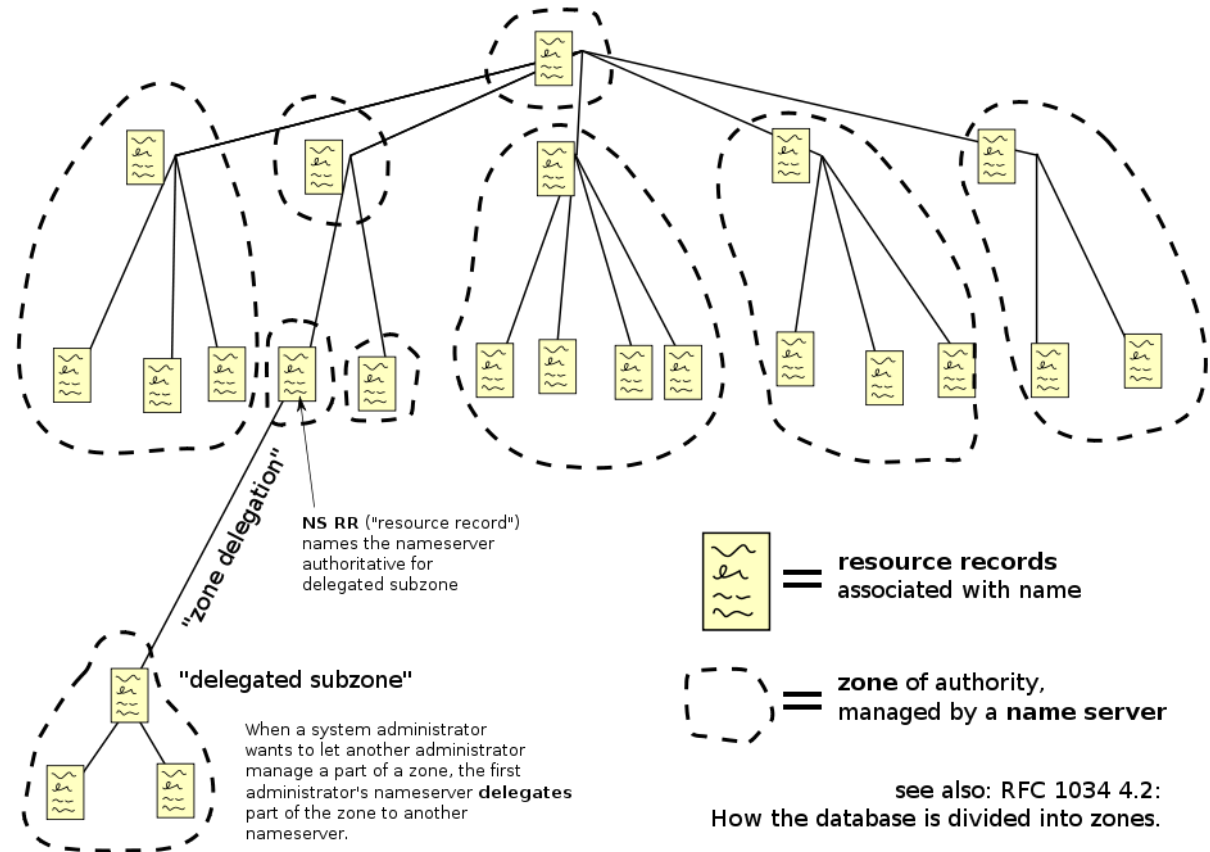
"zone delegation"

NS RR ("resource record") names the nameserver authoritative for delegated subzone

= resource records associated with name

"delegated subzone"

When a system administrator wants to let another administrator manage a part of a zone, the first administrator's nameserver delegates part of the zone to another nameserver.

= zone of authority, managed by a name server

see also: RFC 1034 4.2: How the database is divided into zones.